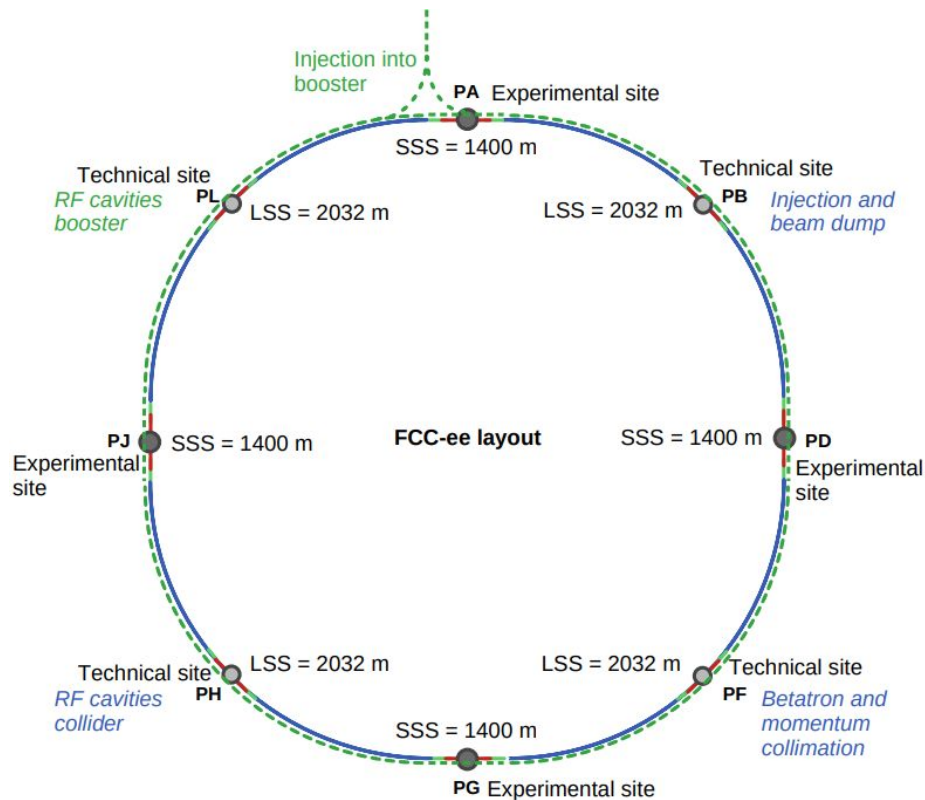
Injection into booster

PA Experimental site

SSS = 1400 m

Technical site
RF cavities booster
PL
LSS = 2032 m

Technical site
PB
LSS = 2032 m
Injection and beam dump

PJ
SSS = 1400 m
Experimental site

FCC-ee layout

SSS = 1400 m
PD
Experimental site

Technical site
PH
LSS = 2032 m
RF cavities collider

LSS = 2032 m
Technical site
PF
Betatron and momentum collimation

SSS = 1400 m
PG Experimental site